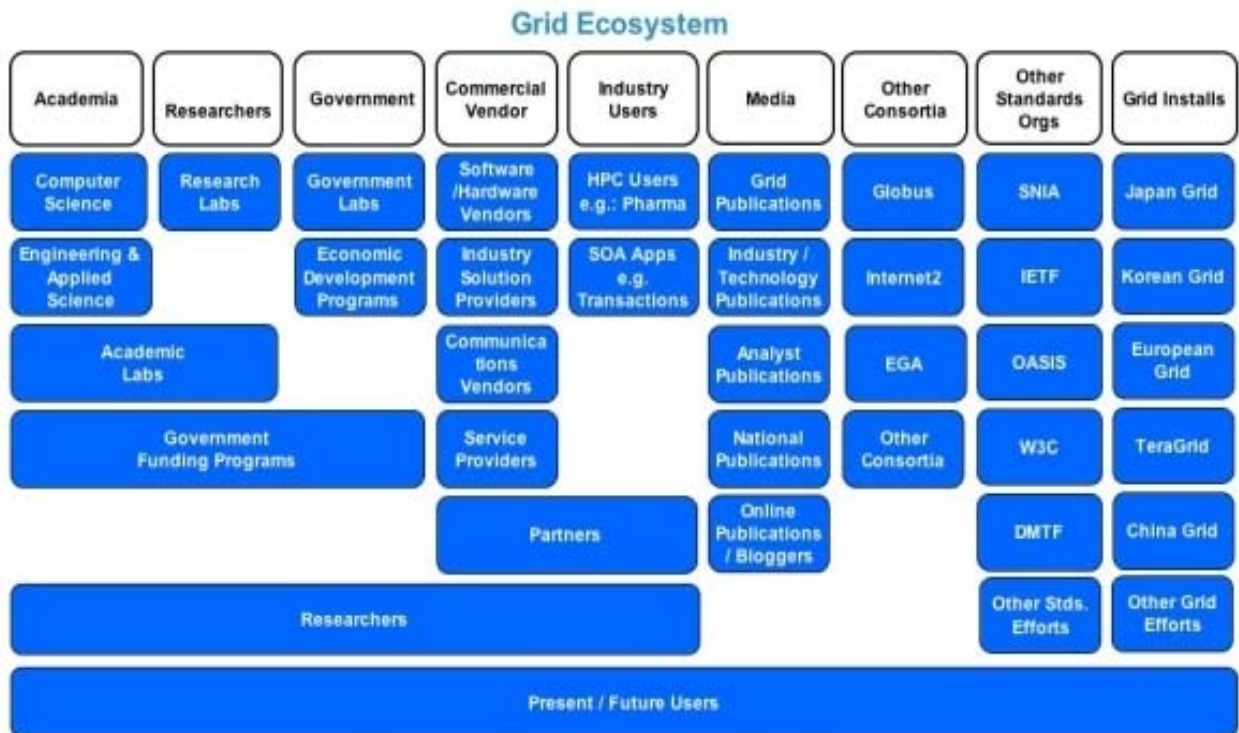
Grid Ecosystem

| Academia | Researchers | Government | Commercial Vendor | Industry Users | Media | Other Consortia | Other Standards Orgs | Grid Installs |
|---|---|---|---|---|---|---|---|---|
| Computer Science | Research Labs | Government Labs | Software /Hardware Vendors | HPC Users e.g.: Pharma | Grid Publications | Globus | SNIA | Japan Grid |
| Engineering & Applied Science | | Economic Development Programs | Industry Solution Providers | SOA Apps e.g. Transactions | Industry / Technology Publications | Internet2 | IETF | Korean Grid |
| Academic Labs | | | Communica tions Vendors | | Analyst Publications | EGA | OASIS | European Grid |
| Government Funding Programs | | | Service Providers | | National Publications | Other Consortia | W3C | TeraGrid |
| | | | Partners | | Online Publications / Bloggers | | DMTF | China Grid |
| Researchers | | | | | | | Other Stds. Efforts | Other Grid Efforts |

Present / Future Users